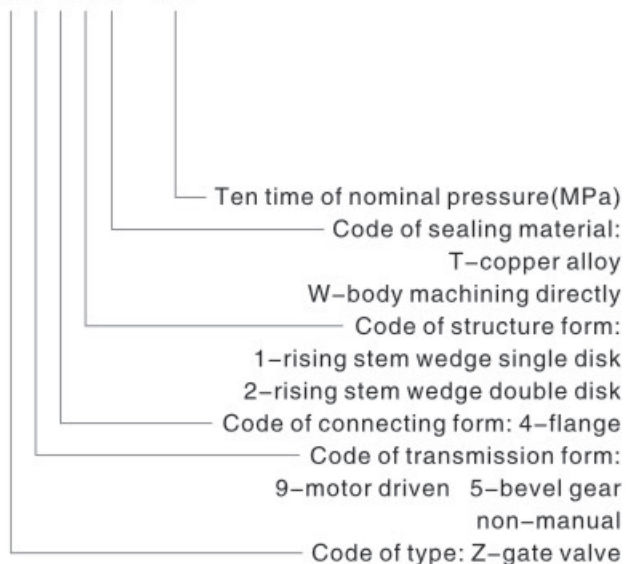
Ten time of nominal pressure(MPa)
Code of sealing material:
T–copper alloy
W–body machining directly
Code of structure form:
1–rising stem wedge single disk
2–rising stem wedge double disk
Code of connecting form: 4–flange
Code of transmission form:
9–motor driven 5–bevel gear
non–manual
Code of type: Z–gate valve